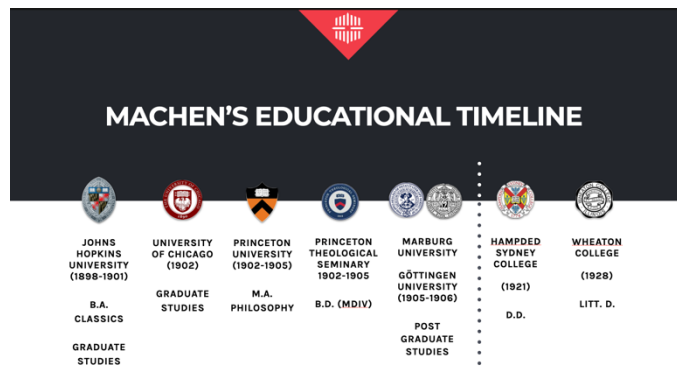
MACHEN'S EDUCATIONAL TIMELINE

JOHNS HOPKINS UNIVERSITY (1898-1901)

B.A. CLASSICS

GRADUATE STUDIES

UNIVERSITY OF CHICAGO (1902)

GRADUATE STUDIES

PRINCETON UNIVERSITY (1902-1905)

M.A. PHILOSOPHY

PRINCETON THEOLOGICAL SEMINARY 1902-1905

B.D. (MDIV)

MARBURG UNIVERSITY

GÖTTINGEN UNIVERSITY (1905-1906)

POST GRADUATE STUDIES

HAMPDED SYDNEY COLLEGE

(1921)

D.D.

WHEATON COLLEGE

(1928)

LITT. D.